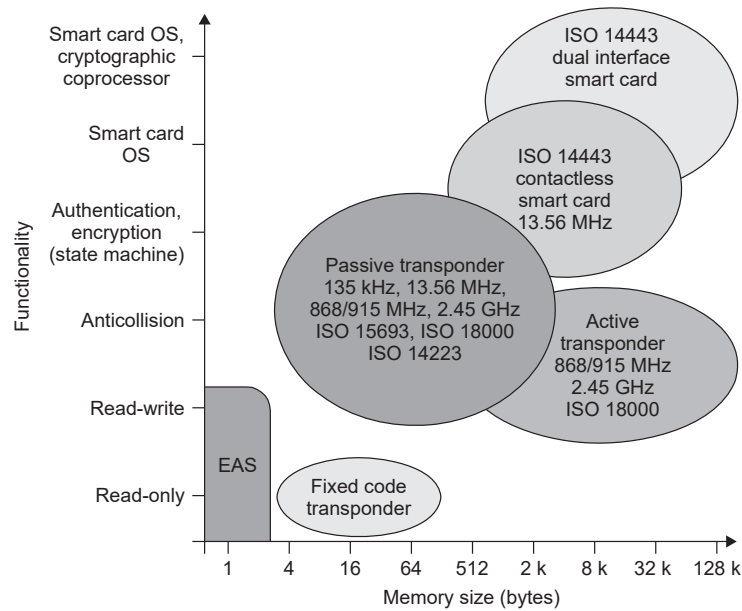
Smart card OS, cryptographic coprocessor

Smart card OS

Authentication, encryption (state machine)

Anticollision

Read-write

Read-only

Functionality

ISO 14443 dual interface smart card

ISO 14443 contactless smart card 13.56 MHz

Passive transponder 135 kHz, 13.56 MHz, 868/915 MHz, 2.45 GHz ISO 15693, ISO 18000 ISO 14223

Active transponder 868/915 MHz 2.45 GHz ISO 18000

EAS

Fixed code transponder

1 4 16 64 512 2 k 8 k 32 k 128 k

Memory size (bytes)